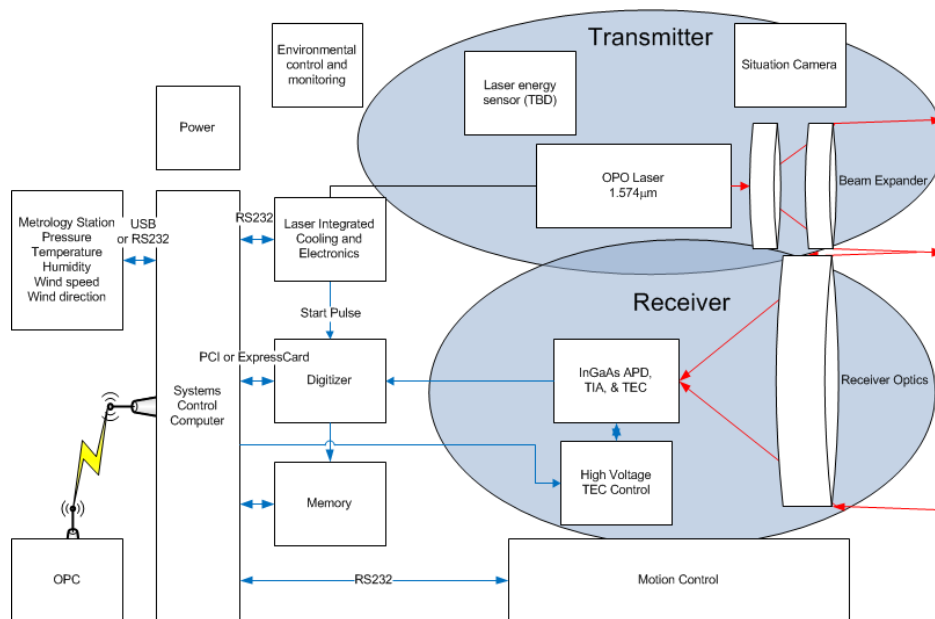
Environmental control and monitoring

Transmitter

Laser energy sensor (TBD)

Situation Camera

Power

OPO Laser
1.574μm

Beam Expander

Metrology Station
Pressure
Temperature
Humidity
Wind speed
Wind direction

USB or RS232

RS232

Laser Integrated Cooling and Electronics

Start Pulse

Receiver

PCI or ExpressCard

Digitizer

InGaAs APD, TIA, & TEC

Receiver Optics

Systems Control Computer

High Voltage TEC Control

Memory

OPC

RS232

Motion Control